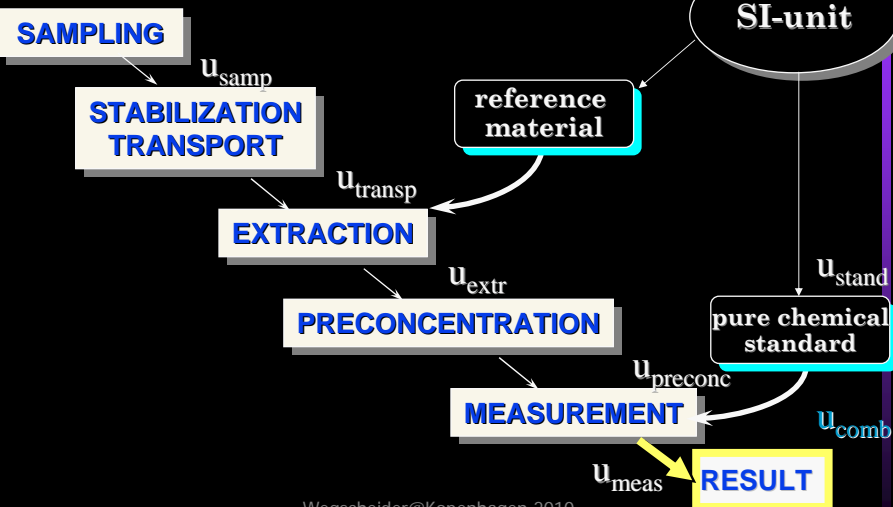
SAMPLING

$u_{samp}$

STABILIZATION TRANSPORT

SI-unit

reference material

$u_{transp}$

EXTRACTION

$u_{extr}$

$u_{stand}$

PRECONCENTRATION

pure chemical standard

$u_{preconc}$

MEASUREMENT

$u_{comb}$

$u_{meas}$

RESULT

Wegscheider@Kopenhagen 2010